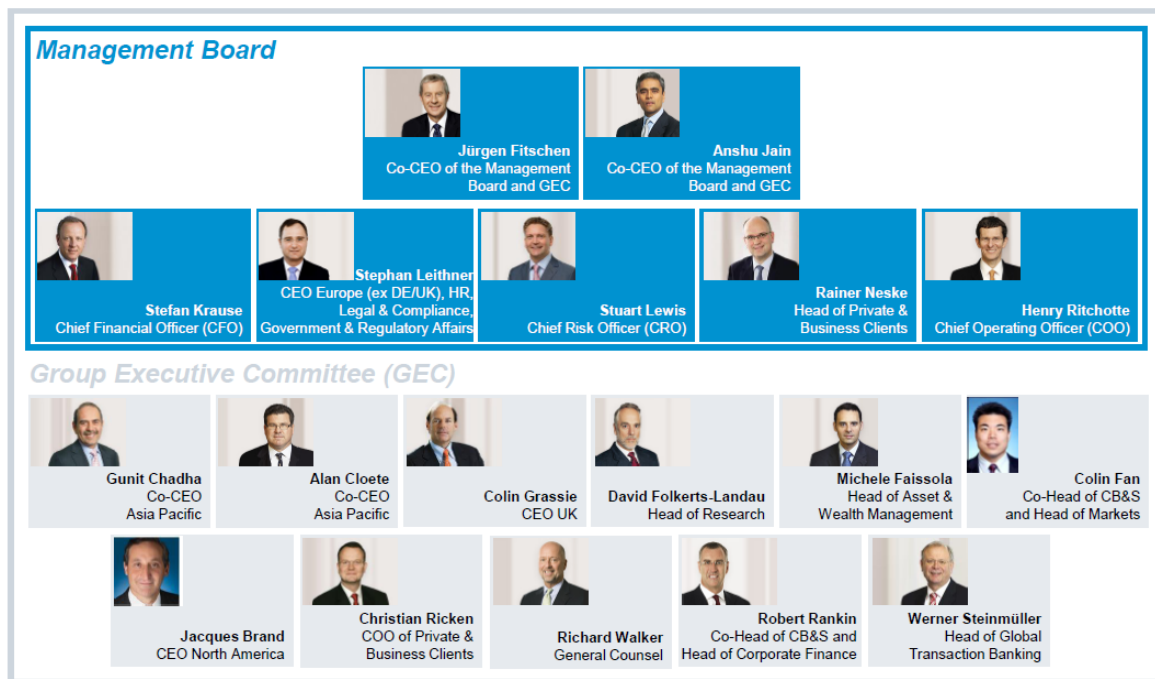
Management Board

Jürgen Fitschen
Co-CEO of the Management Board and GEC

Anshu Jain
Co-CEO of the Management Board and GEC

Stefan Krause
Chief Financial Officer (CFO)

Stephan Leithner
CEO Europe (ex DE/UK), HR, Legal & Compliance, Government & Regulatory Affairs

Stuart Lewis
Chief Risk Officer (CRO)

Rainer Neske
Head of Private & Business Clients

Henry Ritchotte
Chief Operating Officer (COO)

Group Executive Committee (GEC)

Gunit Chadha
Co-CEO
Asia Pacific

Alan Cloete
Co-CEO
Asia Pacific

Colin Grassie
CEO UK

David Folkerts-Landau
Head of Research

Michele Faissola
Head of Asset & Wealth Management

Colin Fan
Co-Head of CB&S and Head of Markets

Jacques Brand
CEO North America

Christian Ricken
COO of Private & Business Clients

Richard Walker
General Counsel

Robert Rankin
Co-Head of CB&S and Head of Corporate Finance

Werner Steinmüller
Head of Global Transaction Banking